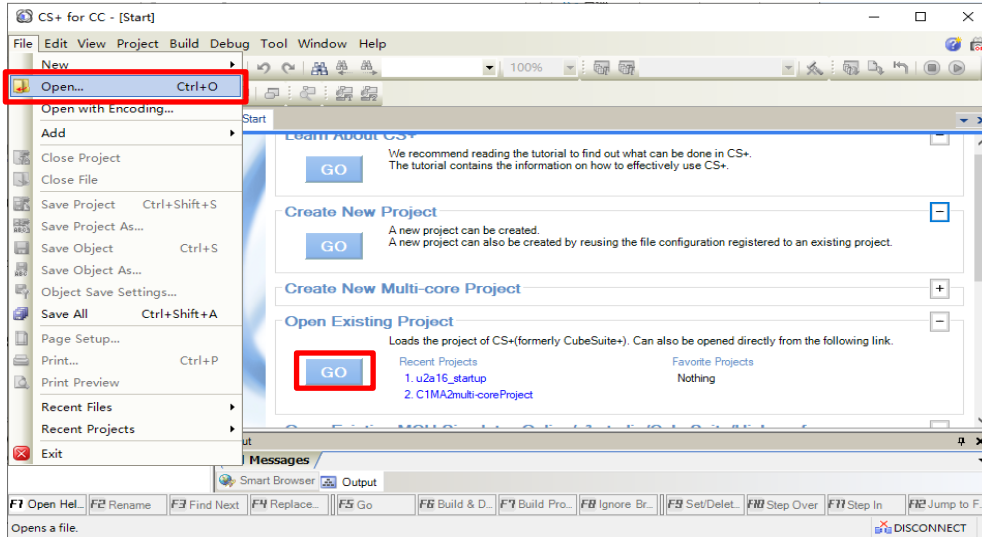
CS+ for CC - [Start]

File Edit View Project Build Debug Tool Window Help

100%

New
Open... Ctrl+O
Open with Encoding...
Add
Close Project
Close File
Save Project Ctrl+Shift+S
Save Project As...
Save Object Ctrl+S
Save Object As...
Object Save Settings...
Save All Ctrl+Shift+A
Page Setup...
Print... Ctrl+P
Print Preview
Recent Files
Recent Projects
Exit

Start

Learn About CS+
GO
We recommend reading the tutorial to find out what can be done in CS+.
The tutorial contains the information on how to effectively use CS+.

Create New Project
GO
A new project can be created.
A new project can also be created by reusing the file configuration registered to an existing project.

Create New Multi-core Project

Open Existing Project
GO
Loads the project of CS+(formerly CubeSuite+). Can also be opened directly from the following link.
Recent Projects
1. u2a16_startup
2. C1MA2multi-coreProject
Favorite Projects
Nothing

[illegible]

ut
Messages
Smart Browser Output

F1 Open Hel... F2 Rename F3 Find Next F4 Replace... F5 Go F6 Build & D... F7 Build Pro... F8 Ignore Br... F9 Set/Delet... F10 Step Over F11 Step In F12 Jump to F...

Opens a file.
DISCONNECT